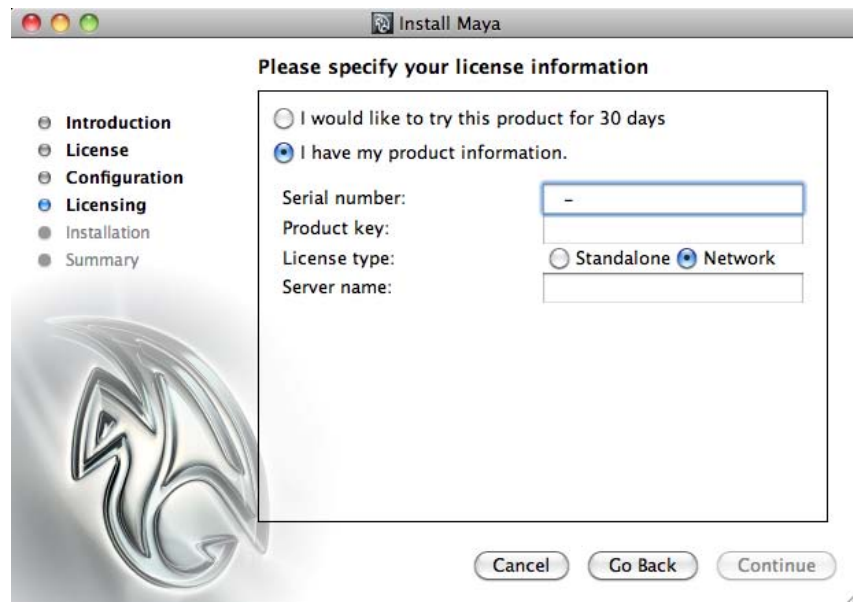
Install Maya

Please specify your license information

Introduction
License
Configuration
Licensing
Installation
Summary

I would like to try this product for 30 days
I have my product information.

Serial number: -
Product key:
License type: Standalone Network
Server name:

Cancel Go Back Continue